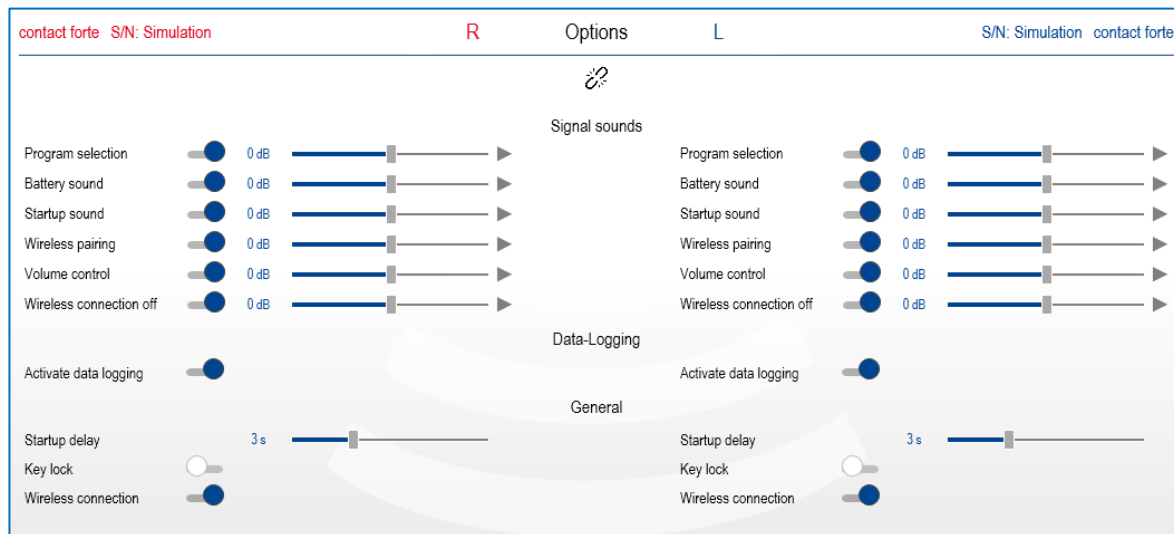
contact forte S/N: Simulation R Options L S/N: Simulation contact forte

Signal sounds

Program selection 0 dB
Battery sound 0 dB
Startup sound 0 dB
Wireless pairing 0 dB
Volume control 0 dB
Wireless connection off 0 dB

Program selection 0 dB
Battery sound 0 dB
Startup sound 0 dB
Wireless pairing 0 dB
Volume control 0 dB
Wireless connection off 0 dB

Data-Logging

Activate data logging

Activate data logging

General

Startup delay 3 s
Key lock
Wireless connection

Startup delay 3 s
Key lock
Wireless connection